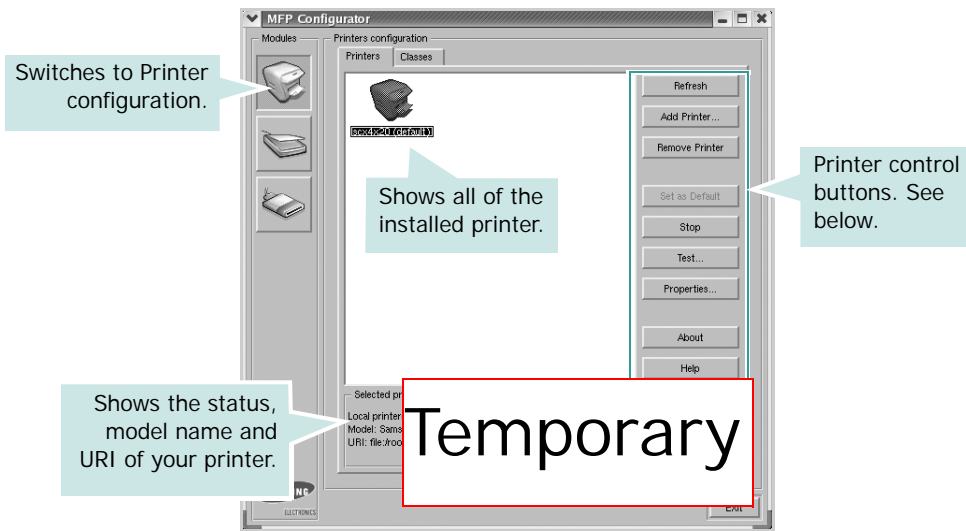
MFP Configurator

Modules

Printers configuration

Printers

Classes

Switches to Printer configuration.

scx4x20 (default)

Shows all of the installed printer.

Refresh

Add Printer...

Remove Printer

Set as Default

Stop

Test...

Properties...

About

Help

Printer control buttons. See below.

Shows the status, model name and URI of your printer.

Selected pr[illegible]

Local printer

Model: Sams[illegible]

URI: file:/roo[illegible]

Temporary

ELECTRONICS

Exit